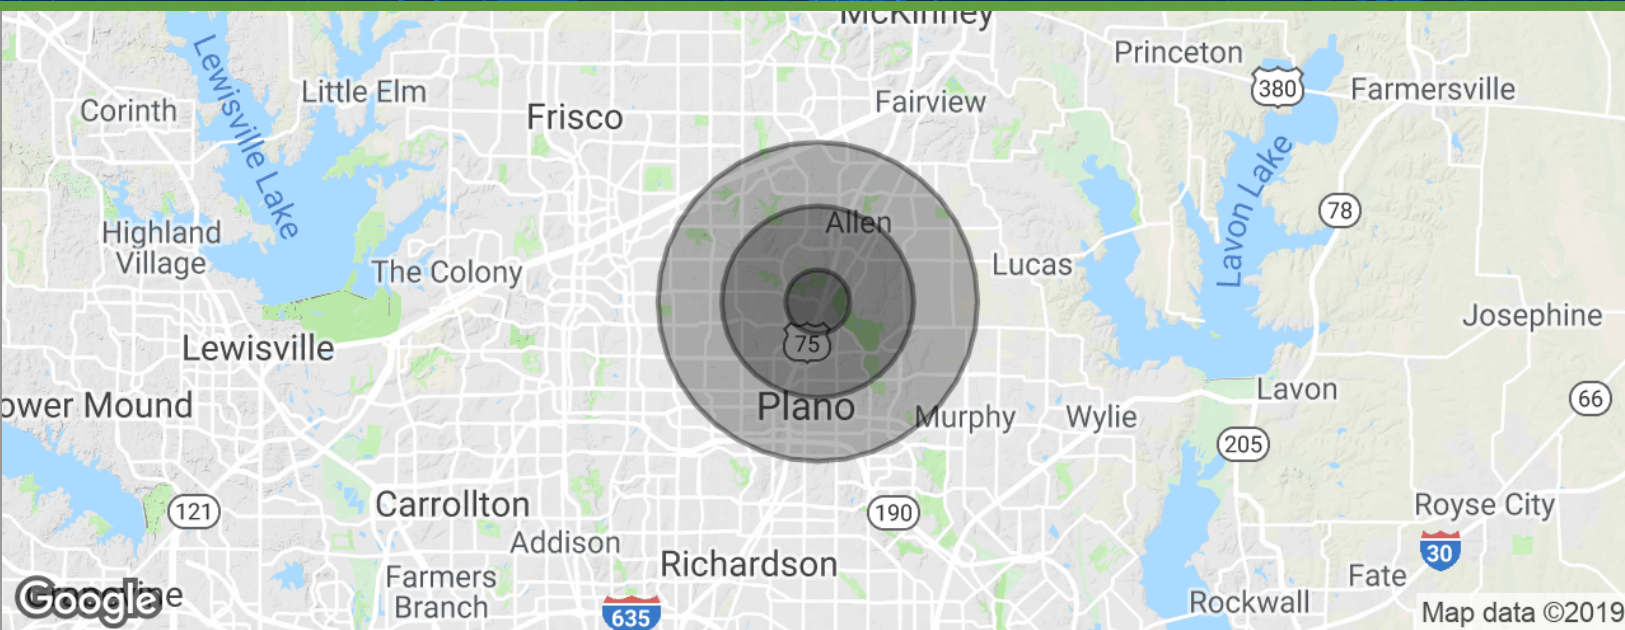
McKinney
Princeton
380
Farmersville
Lewisville Lake
Little Elm
Corinth
Frisco
Fairview
Lavon Lake
78
Highland Village
The Colony
Allen
Lucas
Josephine
Lewisville
75
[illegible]ower Mound
Plano
Murphy
Wylie
Lavon
66
205
121
Carrollton
190
Royse City
Addison
Richardson
30
Farmers Branch
Fate
Google
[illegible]e
635
Rockwall
Map data ©2019